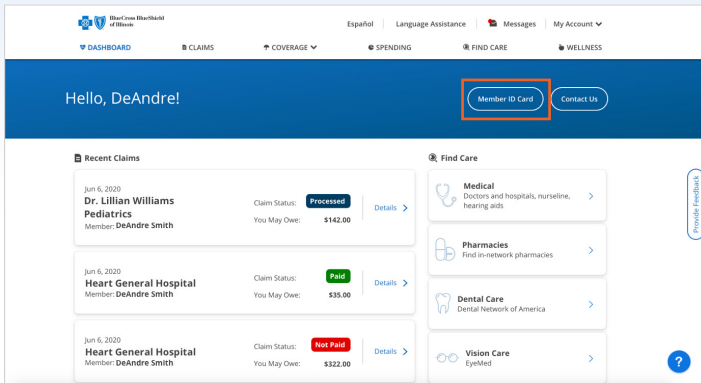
BlueCross BlueShield of Illinois

Español | Language Assistance | Messages | My Account

DASHBOARD | CLAIMS | COVERAGE | SPENDING | FIND CARE | WELLNESS

Hello, DeAndre!

Member ID Card

Contact Us

Recent Claims

Jun 6, 2020
Dr. Lillian Williams Pediatrics
Member: DeAndre Smith
Claim Status: Processed
You May Owe: $142.00
Details

Jun 6, 2020
Heart General Hospital
Member: DeAndre Smith
Claim Status: Paid
You May Owe: $35.00
Details

Jun 6, 2020
Heart General Hospital
Member: DeAndre Smith
Claim Status: Not Paid
You May Owe: $322.00
Details

Find Care

Medical
Doctors and hospitals, nurseline, hearing aids

Pharmacies
Find in-network pharmacies

Dental Care
Dental Network of America

Vision Care
EyeMed

Provide Feedback

?